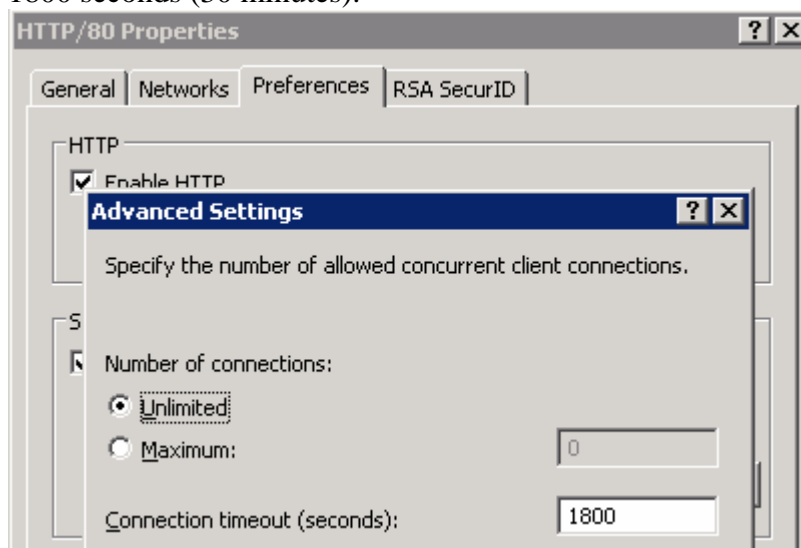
1800 seconds (30 minutes).

HTTP/80 Properties ? ×

General | Networks | Preferences | RSA SecurID

HTTP
Enable HTTP

Advanced Settings ? ×

Specify the number of allowed concurrent client connections.

S

Number of connections:

Unlimited

Maximum: 0

Connection timeout (seconds): 1800